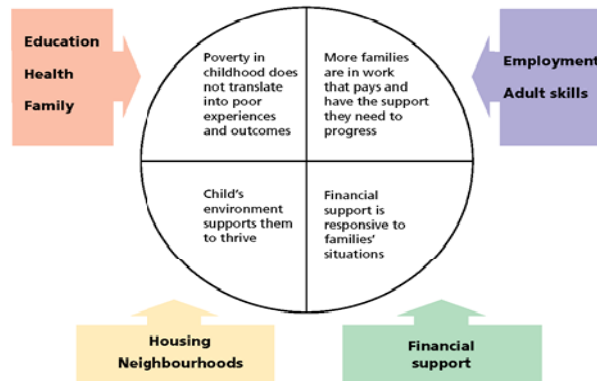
Education

Health

Family

Poverty in childhood does not translate into poor experiences and outcomes

More families are in work that pays and have the support they need to progress

Employment

Adult skills

Child's environment supports them to thrive

Financial support is responsive to families' situations

Housing

Neighbourhoods

Financial support